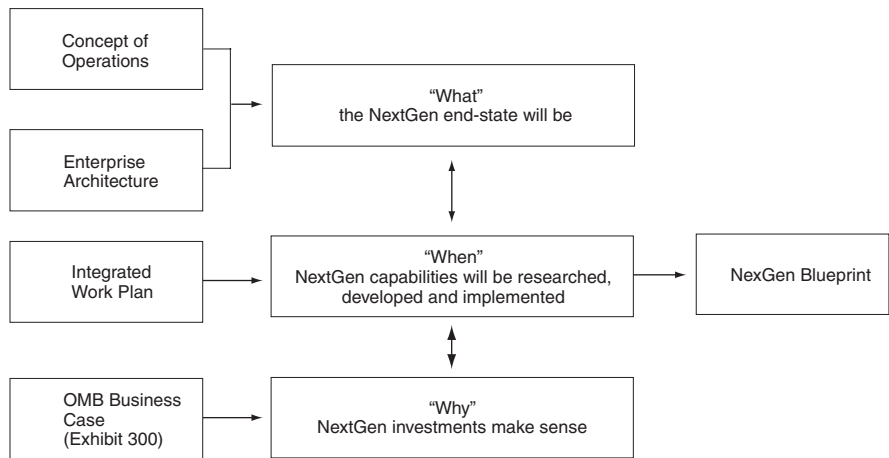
Concept of Operations

Enterprise Architecture

"What"
the NextGen end-state will be

Integrated Work Plan

"When"
NextGen capabilities will be researched, developed and implemented

NexGen Blueprint

OMB Business Case (Exhibit 300)

"Why"
NextGen investments make sense